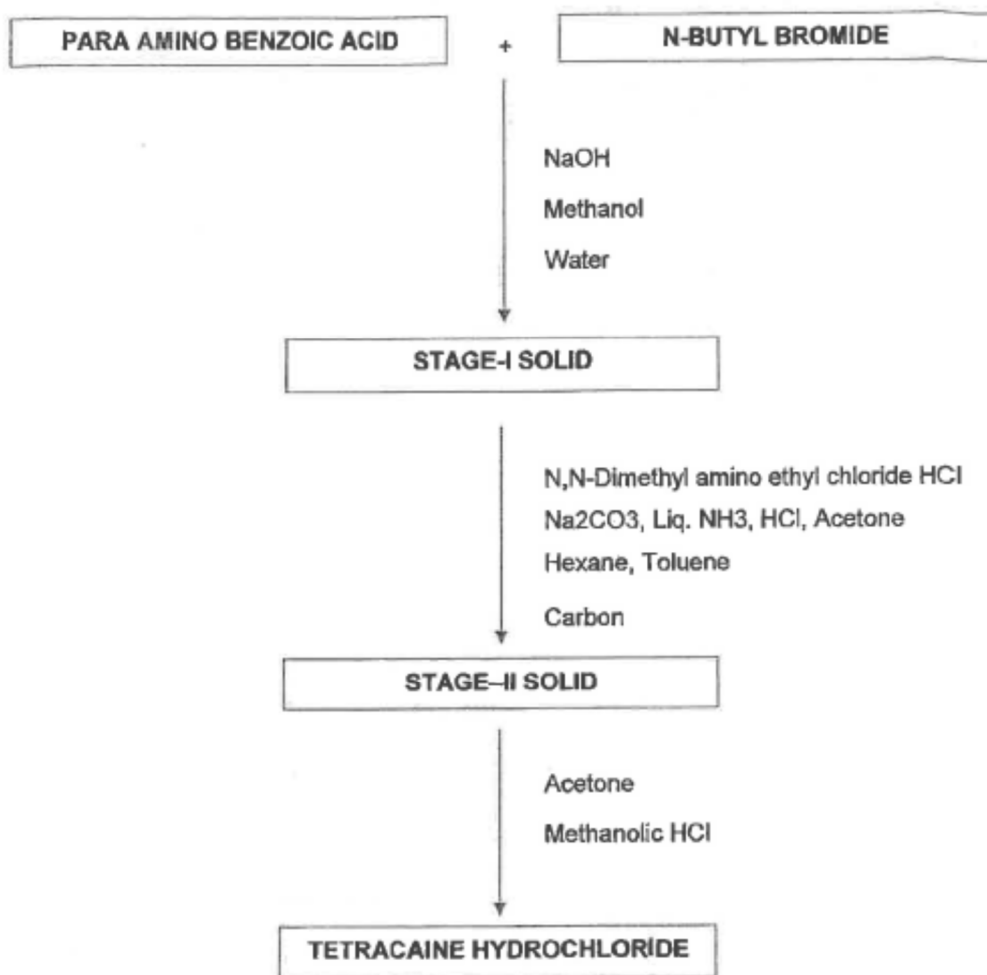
PARA AMINO BENZOIC ACID + N-BUTYL BROMIDE

NaOH

Methanol

Water

STAGE-I SOLID

N,N-Dimethyl amino ethyl chloride HCl

Na2CO3, Liq. NH3, HCl, Acetone

Hexane, Toluene

Carbon

STAGE–II SOLID

Acetone

Methanolic HCl

TETRACAINE HYDROCHLORIDE